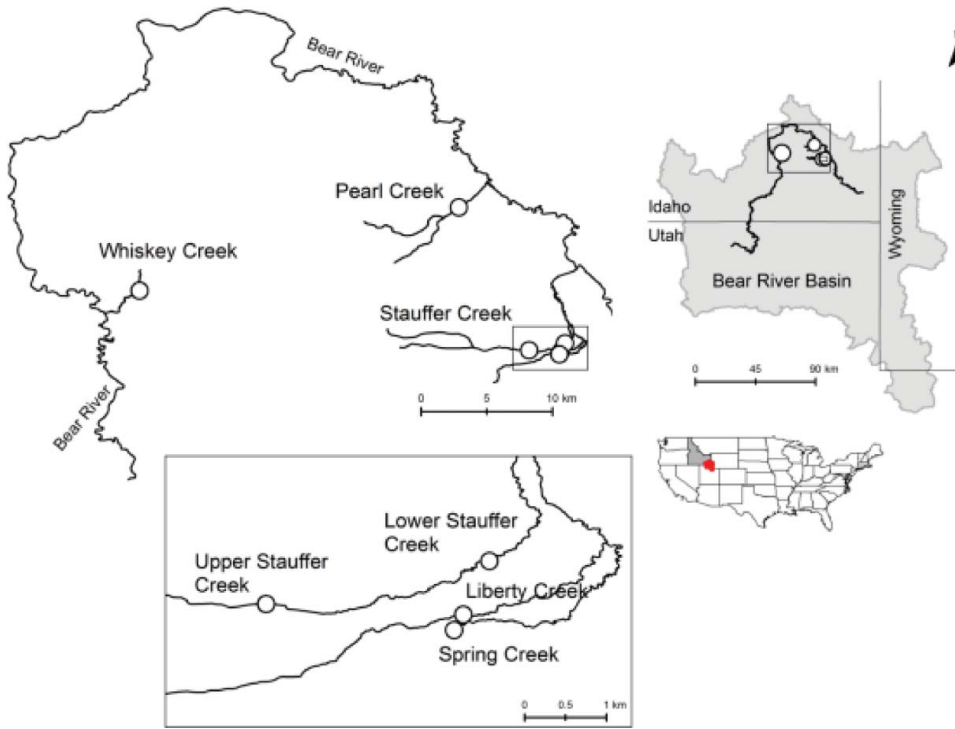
Bear River

Pearl Creek

Whiskey Creek

Stauffer Creek

Bear River

0 5 10 km

Idaho
Utah

Wyoming

Bear River Basin

0 45 90 km

Upper Stauffer Creek

Lower Stauffer Creek

Liberty Creek

Spring Creek

0 0.5 1 km